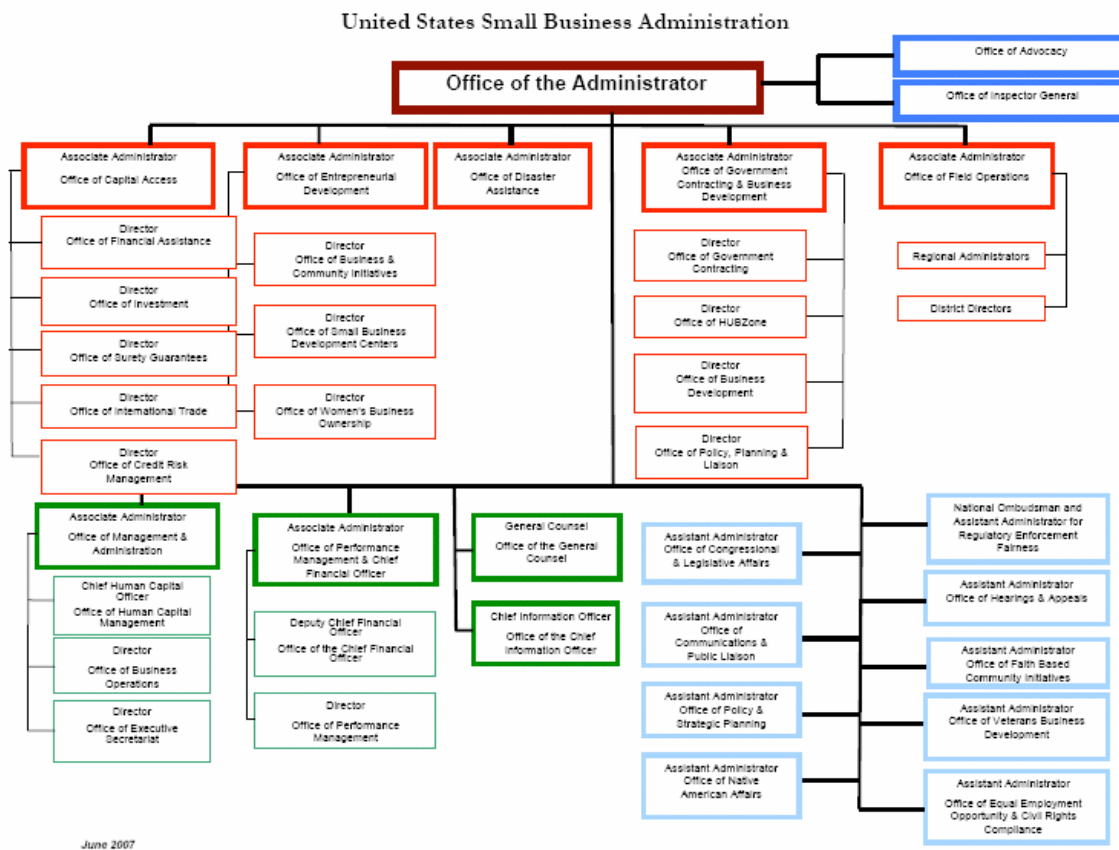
United States Small Business Administration

Office of the Administrator

Office of Advocacy

Office of Inspector General

Associate Administrator
Office of Capital Access

Associate Administrator
Office of Entrepreneurial Development

Associate Administrator
Office of Disaster Assistance

Associate Administrator
Office of Government Contracting & Business Development

Associate Administrator
Office of Field Operations

Director
Office of Financial Assistance

Director
Office of Investment

Director
Office of Surety Guarantees

Director
Office of International Trade

Director
Office of Credit Risk Management

Director
Office of Business & Community Initiatives

Director
Office of Small Business Development Centers

Director
Office of Women's Business Ownership

Director
Office of Government Contracting

Director
Office of HUBZone

Director
Office of Business Development

Director
Office of Policy, Planning & Liaison

Regional Administrators

District Directors

Associate Administrator
Office of Management & Administration

Chief Human Capital Officer
Office of Human Capital Management

Director
Office of Business Operations

Director
Office of Executive Secretariat

Associate Administrator
Office of Performance Management & Chief Financial Officer

Deputy Chief Financial Officer
Office of the Chief Financial Officer

Director
Office of Performance Management

General Counsel
Office of the General Counsel

Chief Information Officer
Office of the Chief Information Officer

Assistant Administrator
Office of Congressional & Legislative Affairs

Assistant Administrator
Office of Communications & Public Liaison

Assistant Administrator
Office of Policy & Strategic Planning

Assistant Administrator
Office of Native American Affairs

National Ombudsman and Assistant Administrator for Regulatory Enforcement Fairness

Assistant Administrator
Office of Hearings & Appeals

Assistant Administrator
Office of Faith Based Community Initiatives

Assistant Administrator
Office of Veterans Business Development

Assistant Administrator
Office of Equal Employment Opportunity & Civil Rights Compliance

June 2007